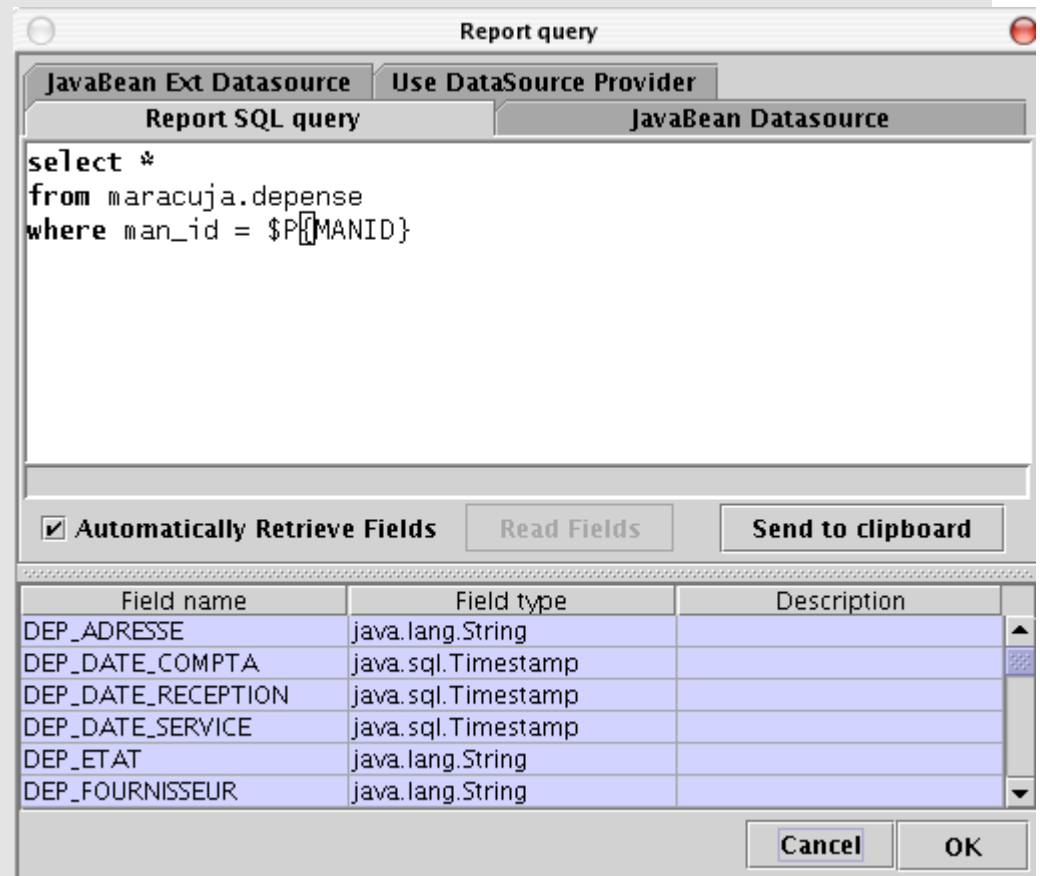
Report query

JavaBean Ext Datasource
Use DataSource Provider
Report SQL query
JavaBean Datasource

select *
from maracuja.depense
where man_id = $P{MANID}

Automatically Retrieve Fields
Read Fields
Send to clipboard

| Field name | Field type | Description |
|---|---|---|
| DEP_ADRESSE | java.lang.String | |
| DEP_DATE_COMPTA | java.sql.Timestamp | |
| DEP_DATE_RECEPTION | java.sql.Timestamp | |
| DEP_DATE_SERVICE | java.sql.Timestamp | |
| DEP_ETAT | java.lang.String | |
| DEP_FOURNISSEUR | java.lang.String | |

Cancel
OK